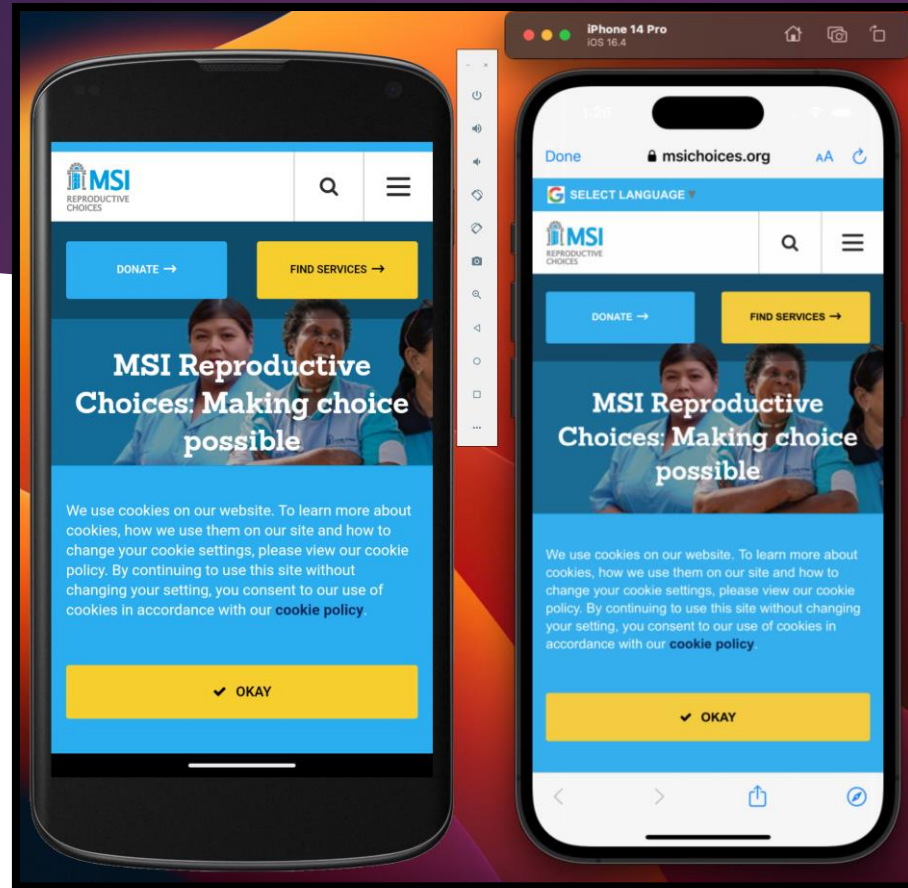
MSI
REPRODUCTIVE CHOICES

DONATE →

FIND SERVICES →

MSI Reproductive Choices: Making choice possible

We use cookies on our website. To learn more about cookies, how we use them on our site and how to change your cookie settings, please view our cookie policy. By continuing to use this site without changing your setting, you consent to our use of cookies in accordance with our cookie policy.

✔ OKAY

iPhone 14 Pro
iOS 16.4

Done

msichoices.org

AA

SELECT LANGUAGE

MSI
REPRODUCTIVE CHOICES

DONATE →

FIND SERVICES →

MSI Reproductive Choices: Making choice possible

We use cookies on our website. To learn more about cookies, how we use them on our site and how to change your cookie settings, please view our cookie policy. By continuing to use this site without changing your setting, you consent to our use of cookies in accordance with our cookie policy.

✔ OKAY